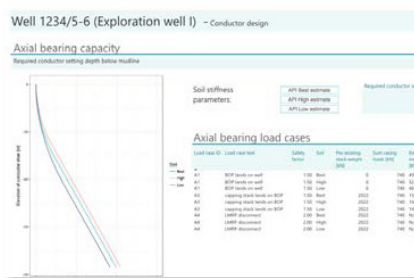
Well 1234/5-6 (Exploration well I) - Conductor design

Axial bearing capacity

Required conductor setting depth below mudline

Soil stiffness parameters:

API Best estimate

API High estimate

API Low estimate

Required conductor s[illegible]

Axial bearing load cases

| Load case ID | Load case text | Safety factor | Soil | Pre-existing stack weight [kN] | Susp casing loads [kN] | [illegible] |
|---|---|---|---|---|---|---|
| A1 | BOP lands on well | 1.50 | Best | 0 | 740 | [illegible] |
| A1 | BOP lands on well | 1.50 | High | 0 | 740 | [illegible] |
| A1 | BOP lands on well | 1.50 | Low | 0 | 740 | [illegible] |
| A2 | capping stack lands on BOP | 1.50 | Best | 2022 | 740 | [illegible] |
| A2 | capping stack lands on BOP | 1.50 | High | 2022 | 740 | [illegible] |
| A2 | capping stack lands on BOP | 1.50 | Low | 2022 | 740 | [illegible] |
| A3 | LMRP disconnect | 2.00 | Best | 2022 | 740 | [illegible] |
| A3 | LMRP disconnect | 2.00 | High | 2022 | 740 | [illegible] |
| A3 | LMRP disconnect | 2.00 | Low | 2022 | 740 | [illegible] |

Soil
Best
High
Low

Elevation of conductor shoe (m)